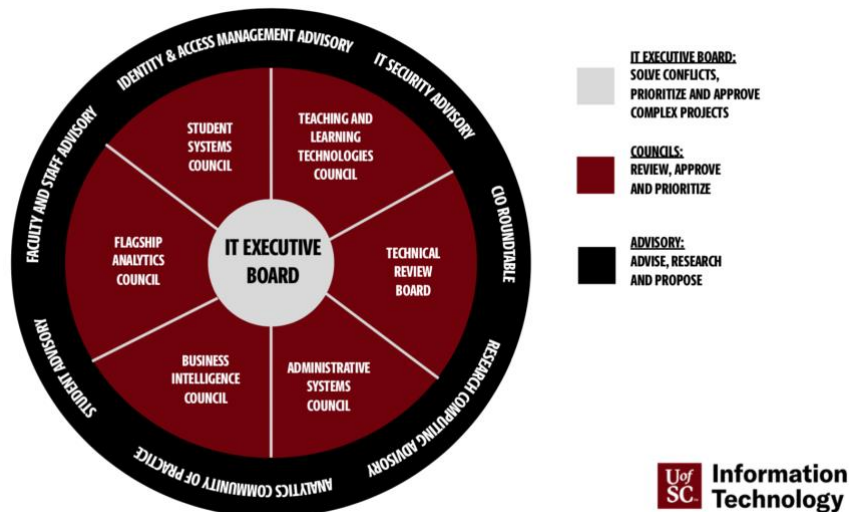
IDENTITY & ACCESS MANAGEMENT ADVISORY

IT SECURITY ADVISORY

CIO ROUNDTABLE

RESEARCH COMPUTING ADVISORY

ANALYTICS COMMUNITY OF PRACTICE

STUDENT ADVISORY

FACULTY AND STAFF ADVISORY

STUDENT SYSTEMS COUNCIL

TEACHING AND LEARNING TECHNOLOGIES COUNCIL

TECHNICAL REVIEW BOARD

ADMINISTRATIVE SYSTEMS COUNCIL

BUSINESS INTELLIGENCE COUNCIL

FLAGSHIP ANALYTICS COUNCIL

IT EXECUTIVE BOARD

IT EXECUTIVE BOARD:
SOLVE CONFLICTS, PRIORITIZE AND APPROVE COMPLEX PROJECTS

COUNCILS:
REVIEW, APPROVE AND PRIORITIZE

ADVISORY:
ADVISE, RESEARCH AND PROPOSE

UofSC Information Technology